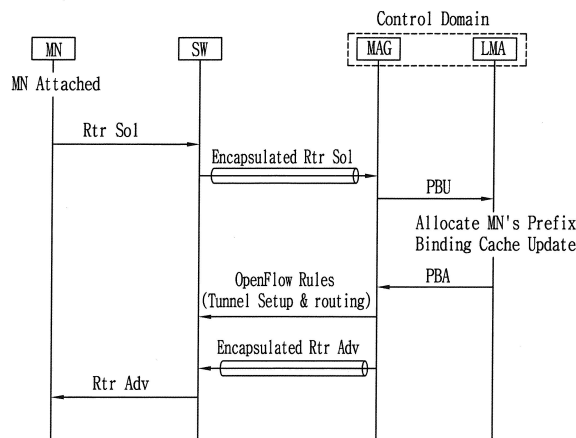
Control Domain

MN

SW

MAG

LMA

MN Attached

Rtr Sol

Encapsulated Rtr Sol

PBU

Allocate MN's Prefix
Binding Cache Update

OpenFlow Rules
(Tunnel Setup & routing)

PBA

Encapsulated Rtr Adv

Rtr Adv